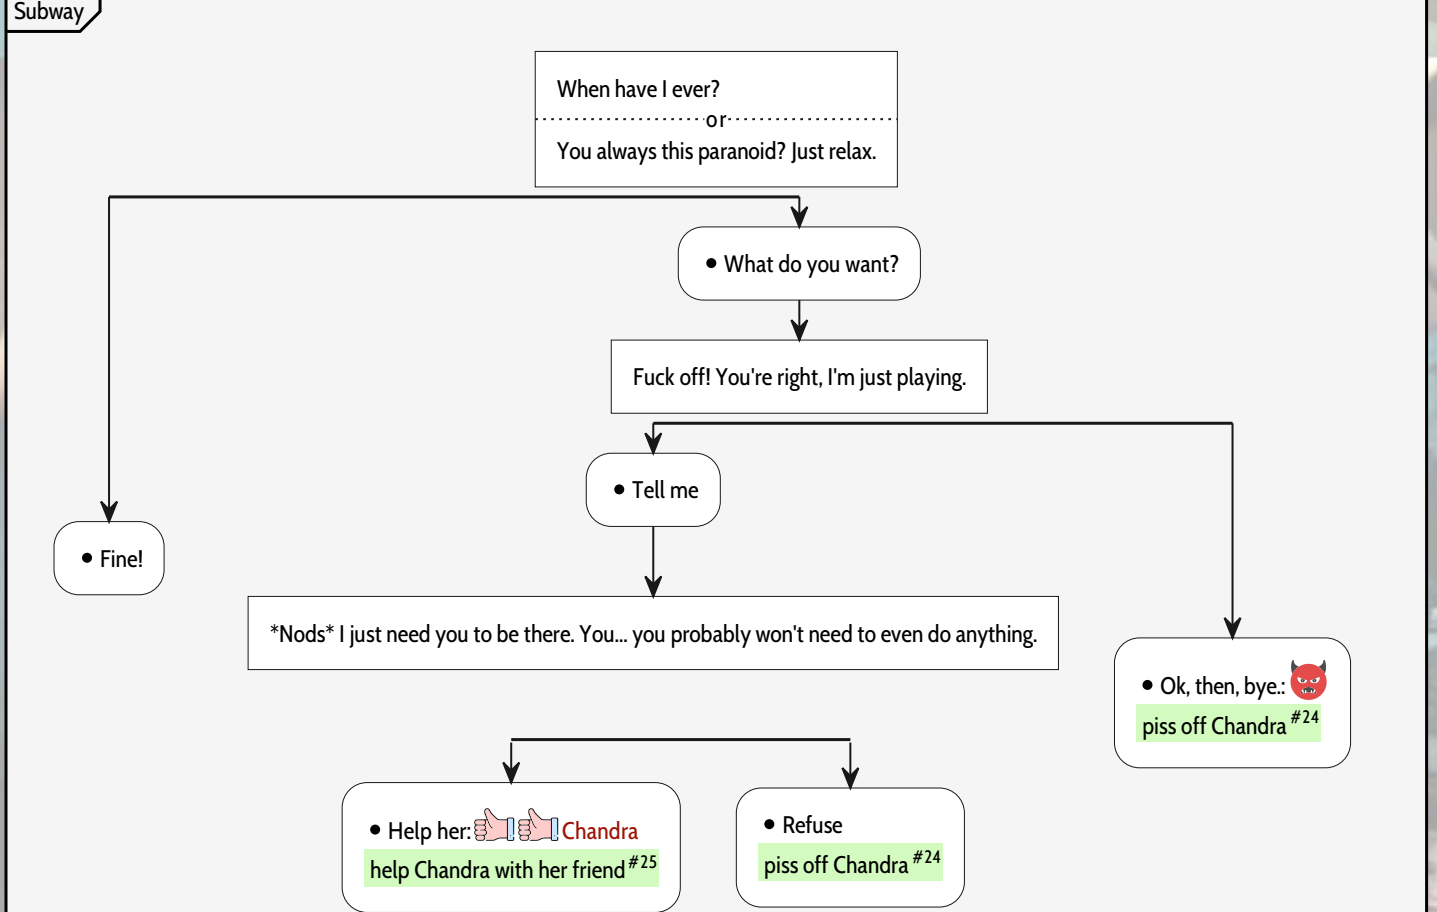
Subway

When have I ever?
or
You always this paranoid? Just relax.

• What do you want?

Fuck off! You're right, I'm just playing.

• Tell me

• Fine!

*Nods* I just need you to be there. You... you probably won't need to even do anything.

• Ok, then, bye.:
piss off Chandra $^{\#24}$

• Help her: Chandra
help Chandra with her friend $^{\#25}$

• Refuse
piss off Chandra $^{\#24}$